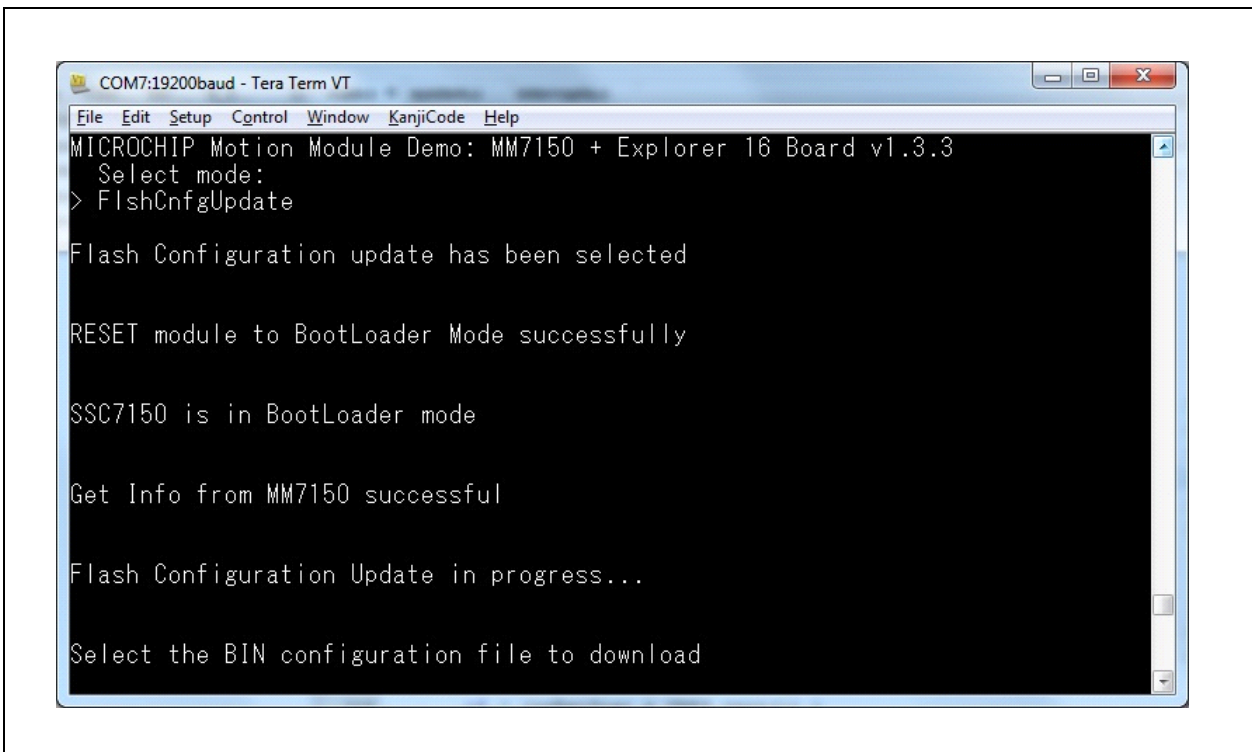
COM7:19200baud - Tera Term VT

File Edit Setup Control Window KanjiCode Help

MICROCHIP Motion Module Demo: MM7150 + Explorer 16 Board v1.3.3
Select mode:
> FlshCnfgUpdate

Flash Configuration update has been selected

RESET module to BootLoader Mode successfully

SSC7150 is in BootLoader mode

Get Info from MM7150 successful

Flash Configuration Update in progress...

Select the BIN configuration file to download